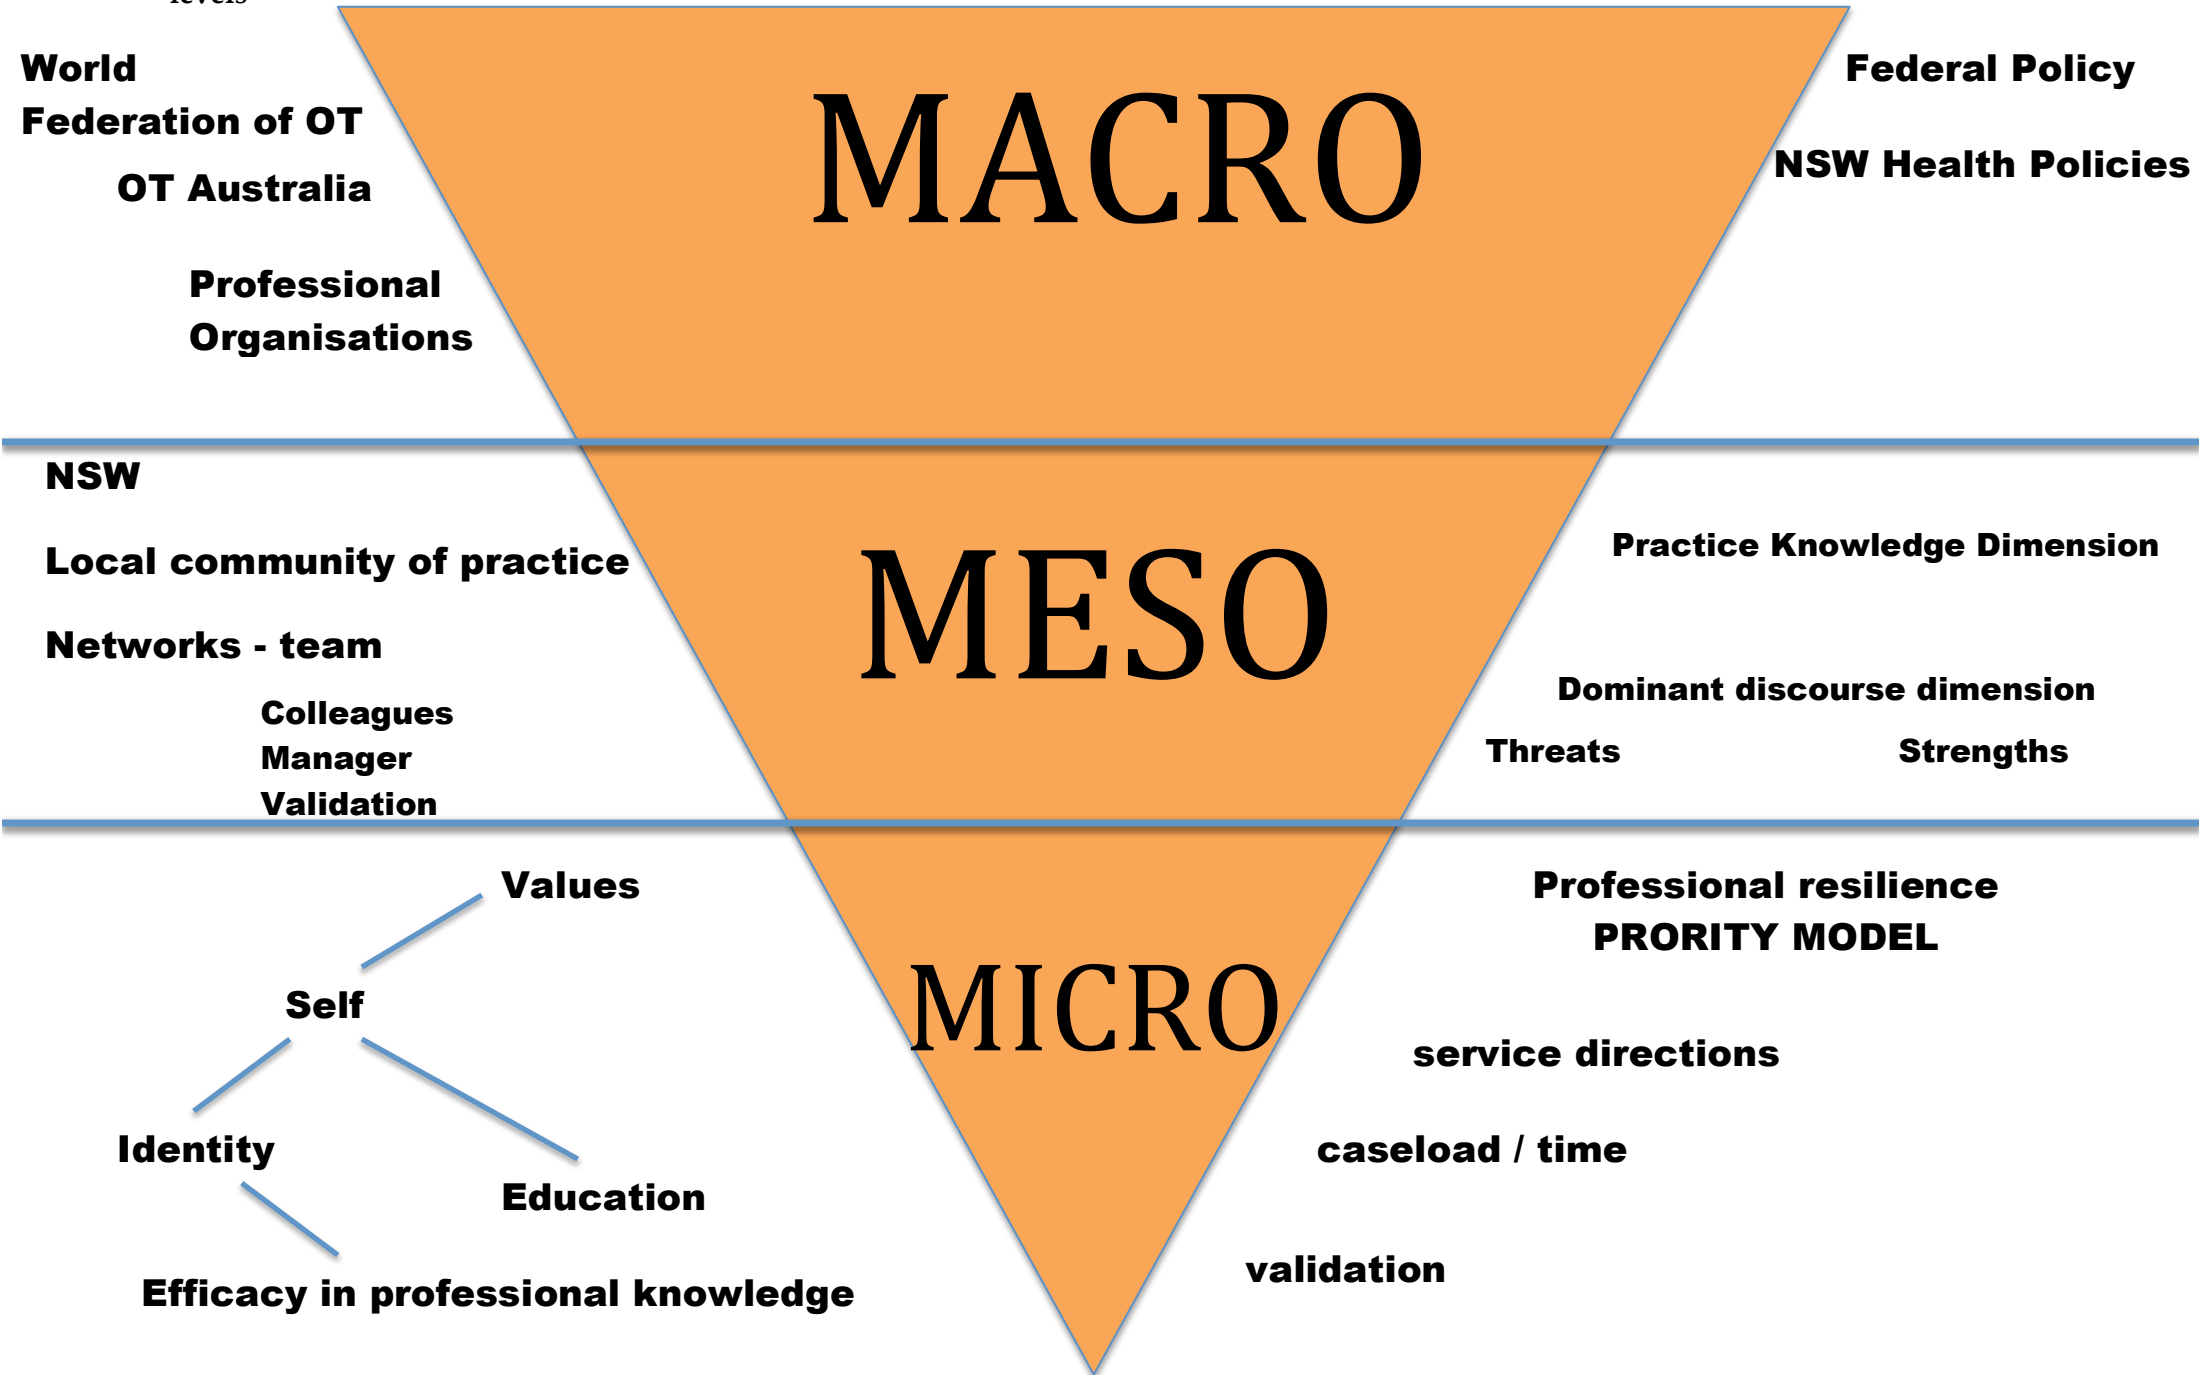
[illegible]

World
Federation of OT
OT Australia

Professional Organisations

MACRO

Federal Policy

NSW Health Policies

NSW

Local community of practice

Networks - team

Colleagues
Manager
Validation

MESO

Practice Knowledge Dimension

Dominant discourse dimension

Threats

Strengths

Values

Self

Identity

Education

Efficacy in professional knowledge

MICRO

Professional resilience
PRORITY MODEL

service directions

caseload / time

validation